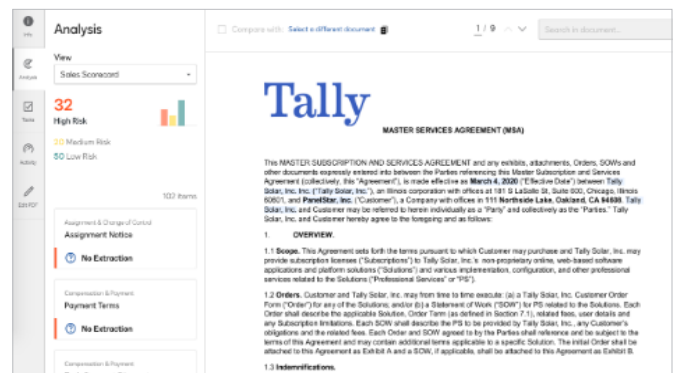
Info

Analysis

Tasks

Activity

Edit PDF

Analysis

View

Sales Scorecard

32

High Risk

20 Medium Risk

50 Low Risk

102 items

Assignment & Change of Control

Assignment Notice

No Extraction

Compensation & Payment

Payment Terms

No Extraction

Compensation & Payment

Compare with Select a different document

1 / 9

Search in document...

Tally

MASTER SERVICES AGREEMENT (MSA)

This MASTER SUBSCRIPTION AND SERVICES AGREEMENT and any exhibits, attachments, Orders, SOWs and other documents expressly entered into between the Parties referencing this Master Subscription and Services Agreement (collectively, this "Agreement"), is made effective as March 4, 2020 ("Effective Date") between Tally Solar, Inc. Inc ("Tally Solar, Inc."), an Illinois corporation with offices at 181 S LaSalle St, Suite 600, Chicago, Illinois 60601, and PanelStar, Inc. ("Customer"), a Company with offices in 111 Northside Lake, Oakland, CA 94608. Tally Solar, Inc. and Customer may be referred to herein individually as a "Party" and collectively as the "Parties." Tally Solar, Inc. and Customer hereby agree to the foregoing and as follows:

1. OVERVIEW.

1.1 Scope. This Agreement sets forth the terms pursuant to which Customer may purchase and Tally Solar, Inc. may provide subscription licenses ("Subscriptions") to Tally Solar, Inc.'s non-proprietary online, web-based software applications and platform solutions ("Solutions") and various implementation, configuration, and other professional services related to the Solutions ("Professional Services" or "PS").

1.2 Orders. Customer and Tally Solar, Inc. may from time to time execute: (a) a Tally Solar, Inc. Customer Order Form ("Order") for any of the Solutions, and/or (b) a Statement of Work ("SOW") for PS related to the Solutions. Each Order shall describe the applicable Solution, Order Term (as defined in Section 7.1), related fees, user details and any Subscription limitations. Each SOW shall describe the PS to be provided by Tally Solar, Inc., any Customer's obligations and the related fees. Each Order and SOW agreed to by the Parties shall reference and be subject to the terms of this Agreement and may contain additional terms applicable to a specific Solution. The initial Order shall be attached to this Agreement as Exhibit A and a SOW, if applicable, shall be attached to this Agreement as Exhibit B.

1.3 Indemnifications.